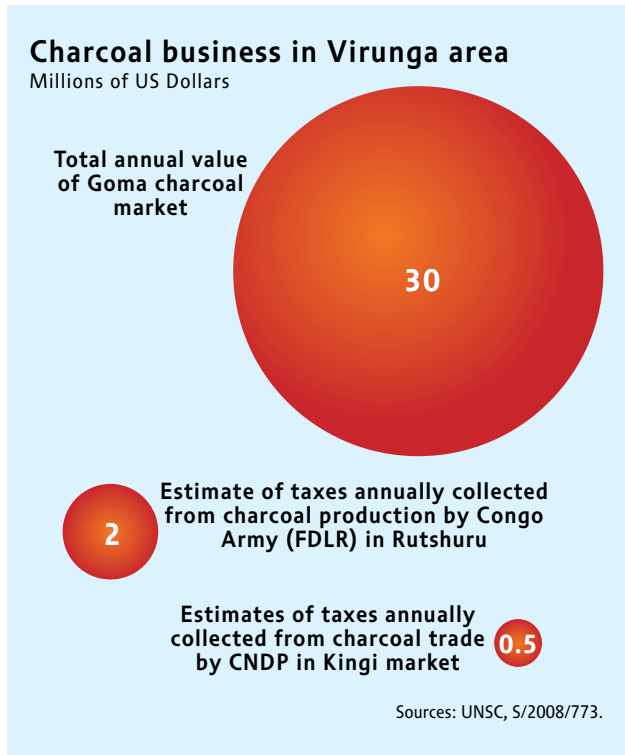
Charcoal business in Virunga area
Millions of US Dollars

Total annual value of Goma charcoal market

30

2

Estimate of taxes annually collected from charcoal production by Congo Army (FDLR) in Rutshuru

Estimates of taxes annually collected from charcoal trade by CNDP in Kingi market

0.5

Sources: UNSC, S/2008/773.